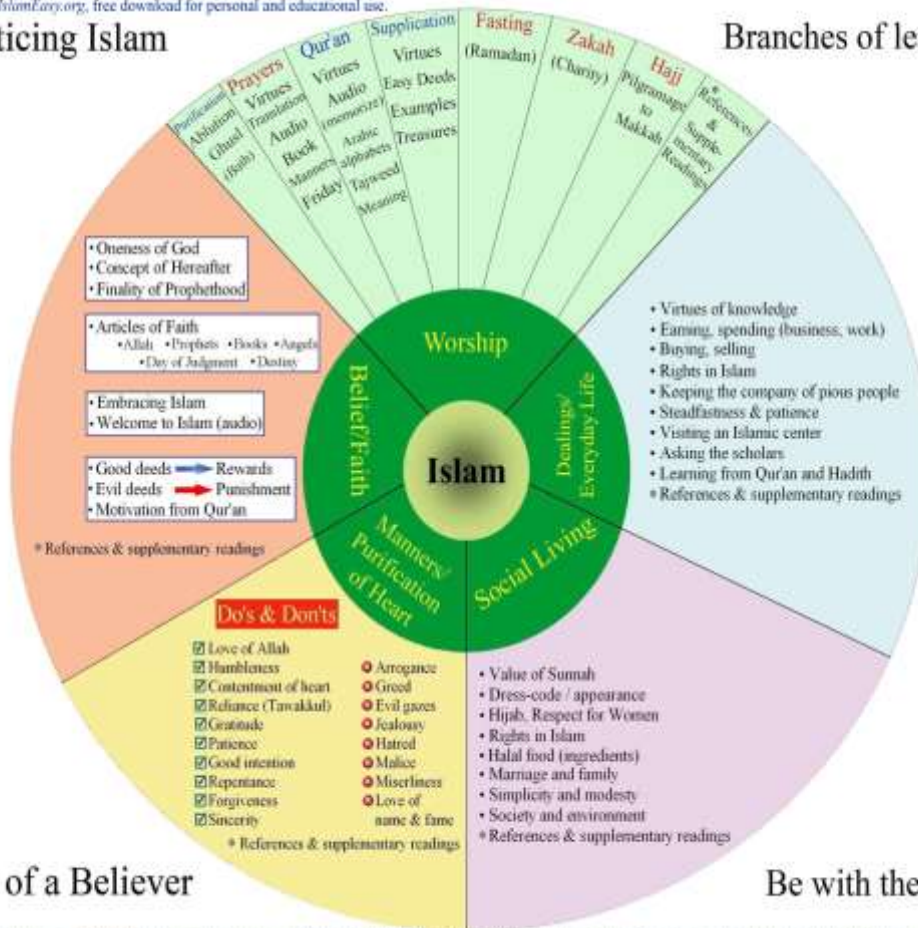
IslamEasy.org, free download for personal and educational use.

ticing Islam

Branches of le

Purification
Ablution
Ghusl
(Bath)

Prayers
Virtues
Translation
Audio
Book
Manners
Friday

Qur'an
Virtues
Audio
(memorize)
Arabic alphabets
Tajweed
Meaning

Supplication
Virtues
Easy Deeds
Examples
Treasures

Fasting
(Ramadan)

Zakah
(Charity)

Hajj
Pilgrimage to Makkah

References & Supplementary Readings

• Oneness of God
• Concept of Hereafter
• Finality of Prophethood

• Articles of Faith
• Allah • Prophets • Books • Angels
• Day of Judgment • Destiny

• Embracing Islam
• Welcome to Islam (audio)

• Good deeds → Rewards
• Evil deeds → Punishment
• Motivation from Qur'an

References & supplementary readings

Worship

Belief/Faith

Islam

Dealings/ Everyday Life

Manners/ Purification of Heart

Social Living

• Virtues of knowledge
• Earning, spending (business, work)
• Buying, selling
• Rights in Islam
• Keeping the company of pious people
• Steadfastness & patience
• Visiting an Islamic center
• Asking the scholars
• Learning from Qur'an and Hadith
References & supplementary readings

Do's & Don'ts

☑ Love of Allah
☑ Humbleness
☑ Contentment of heart
☑ Reliance (Tawakkul)
☑ Gratitude
☑ Patience
☑ Good intention
☑ Repentance
☑ Forgiveness
☑ Sincerity

Arrogance
Greed
Evil gazes
Jealousy
Hatred
Malice
Miserliness
Love of name & fame

References & supplementary readings

• Value of Sunnah
• Dress-code / appearance
• Hijab, Respect for Women
• Rights in Islam
• Halal food (ingredients)
• Marriage and family
• Simplicity and modesty
• Society and environment
References & supplementary readings

of a Believer

Be with the